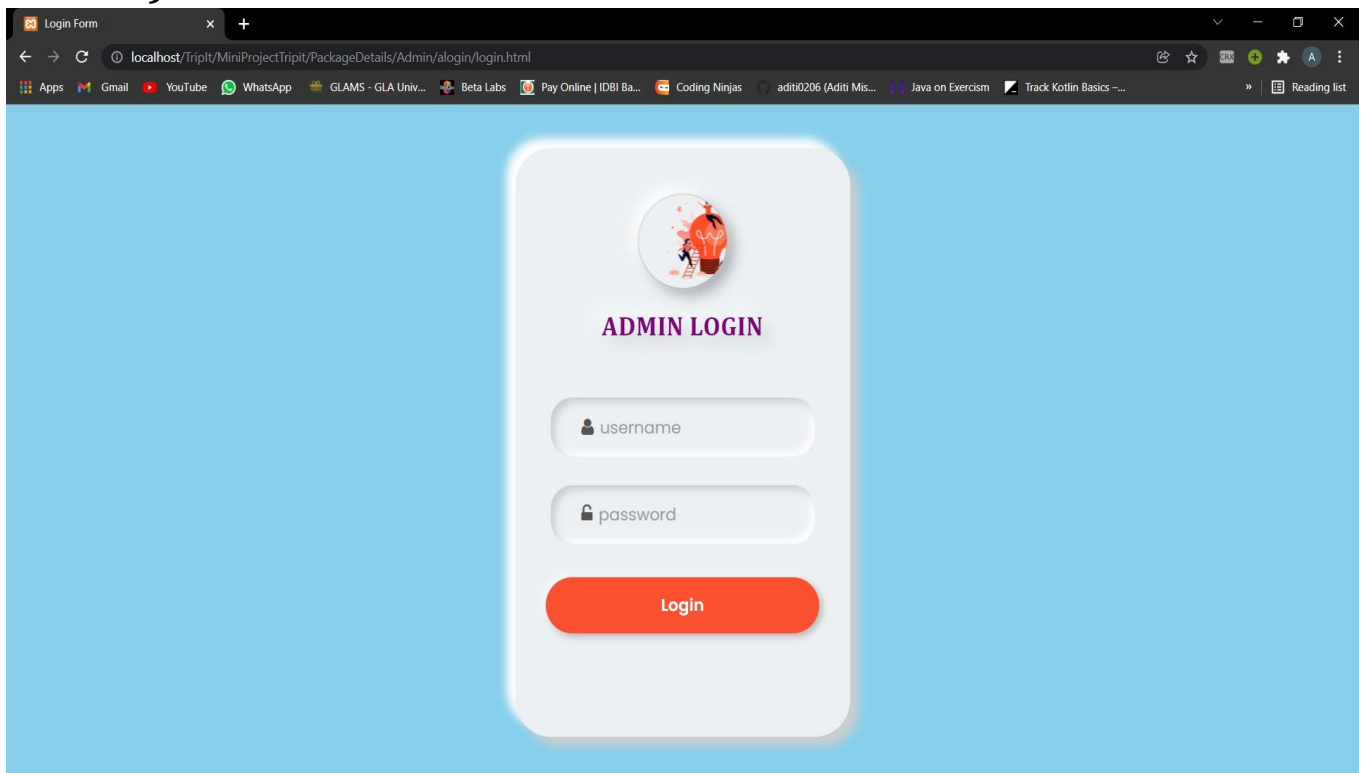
Login Form

localhost/TripIt/MiniProjectTripit/PackageDetails/Admin/alogin/login.html

Apps Gmail YouTube WhatsApp GLAMS - GLA Univ... Beta Labs Pay Online | IDBI Ba... Coding Ninjas aditi0206 (Aditi Mis... Java on Exercism Track Kotlin Basics –... » Reading list

ADMIN LOGIN

username

password

Login